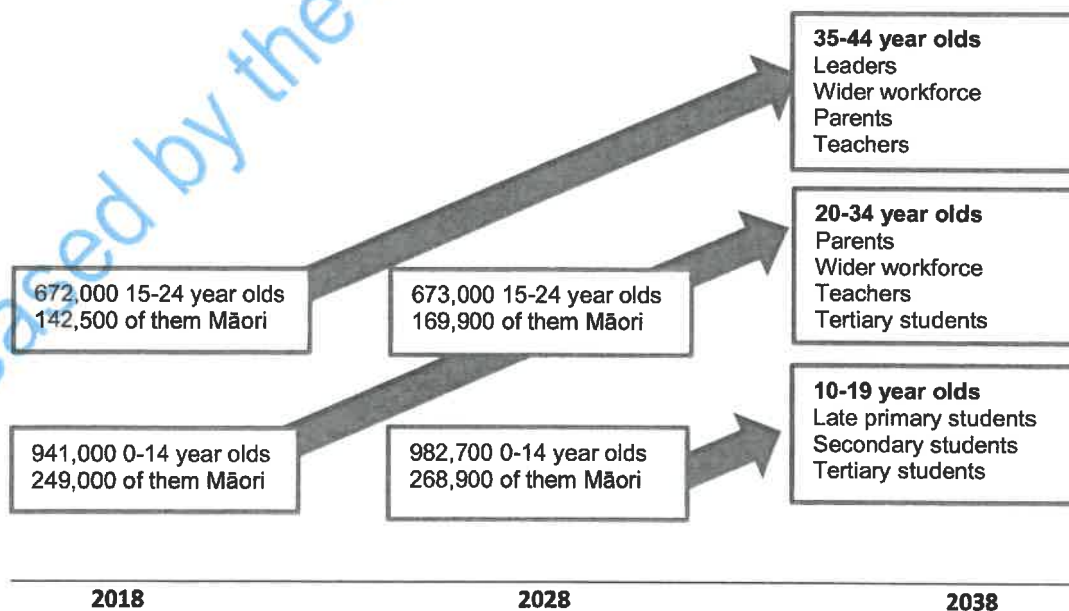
ased by the

35-44 year olds
Leaders
Wider workforce
Parents
Teachers

20-34 year olds
Parents
Wider workforce
Teachers
Tertiary students

672,000 15-24 year olds
142,500 of them Māori

673,000 15-24 year olds
169,900 of them Māori

10-19 year olds
Late primary students
Secondary students
Tertiary students

941,000 0-14 year olds
249,000 of them Māori

982,700 0-14 year olds
268,900 of them Māori

2018

2028

2038